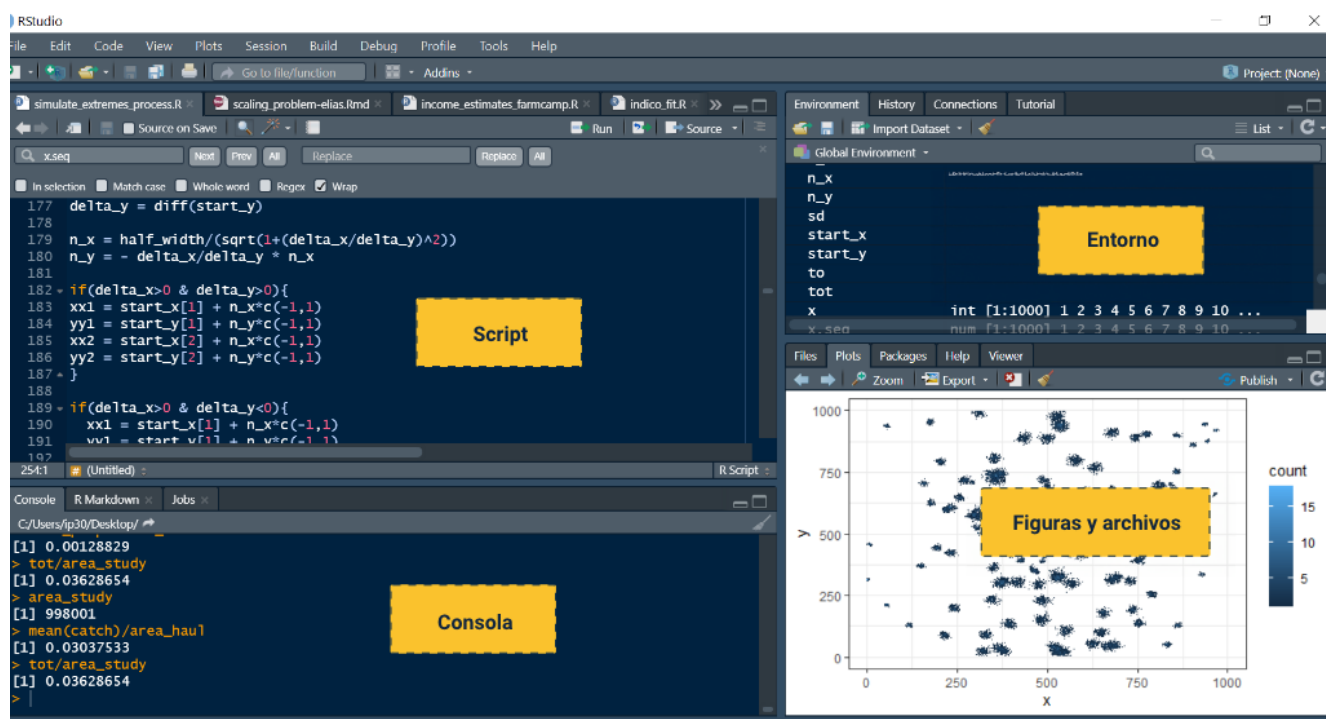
RStudio

File Edit Code View Plots Session Build Debug Profile Tools Help

Go to file/function Addins

Project: (None)

simulate_extremes_process.R × scaling_problem-elias.Rmd × income_estimates_farmcamp.R × indico_fit.R ×

Source on Save Run Source

x.seq Next Prev All Replace Replace All

In selection Match case Whole word Regex Wrap

177 delta_y = diff(start_y)
178
179 n_x = half_width/(sqrt(1+(delta_x/delta_y)^2))
180 n_y = - delta_x/delta_y * n_x
181
182 if(delta_x>0 & delta_y>0){
183 xx1 = start_x[1] + n_x*c(-1,1)
184 yy1 = start_y[1] + n_y*c(-1,1)
185 xx2 = start_x[2] + n_x*c(-1,1)
186 yy2 = start_y[2] + n_y*c(-1,1)
187 }
188
189 if(delta_x>0 & delta_y<0){
190 xx1 = start_x[1] + n_x*c(-1,1)
191 yy1 = start_y[1] + n_y*c(-1,1)

Script

254:1 (Untitled) R Script

Console R Markdown × Jobs ×

C:/Users/ip30/Desktop/

[1] 0.00128829
> tot/area_study
[1] 0.03628654
> area_study
[1] 998001
> mean(catch)/area_haul
[1] 0.03037533
> tot/area_study
[1] 0.03628654
>

Consola

Environment History Connections Tutorial

Import Dataset List

Global Environment

n_x
n_y
sd
start_x
start_y
to
tot
x int [1:1000] 1 2 3 4 5 6 7 8 9 10 ...
x.seq num [1:1000] 1 2 3 4 5 6 7 8 9 10 ...

Entorno

Files Plots Packages Help Viewer

Zoom Export Publish

1000
750
500
250
0
y
0 250 500 750 1000
x

count
15
10
5

Figuras y archivos